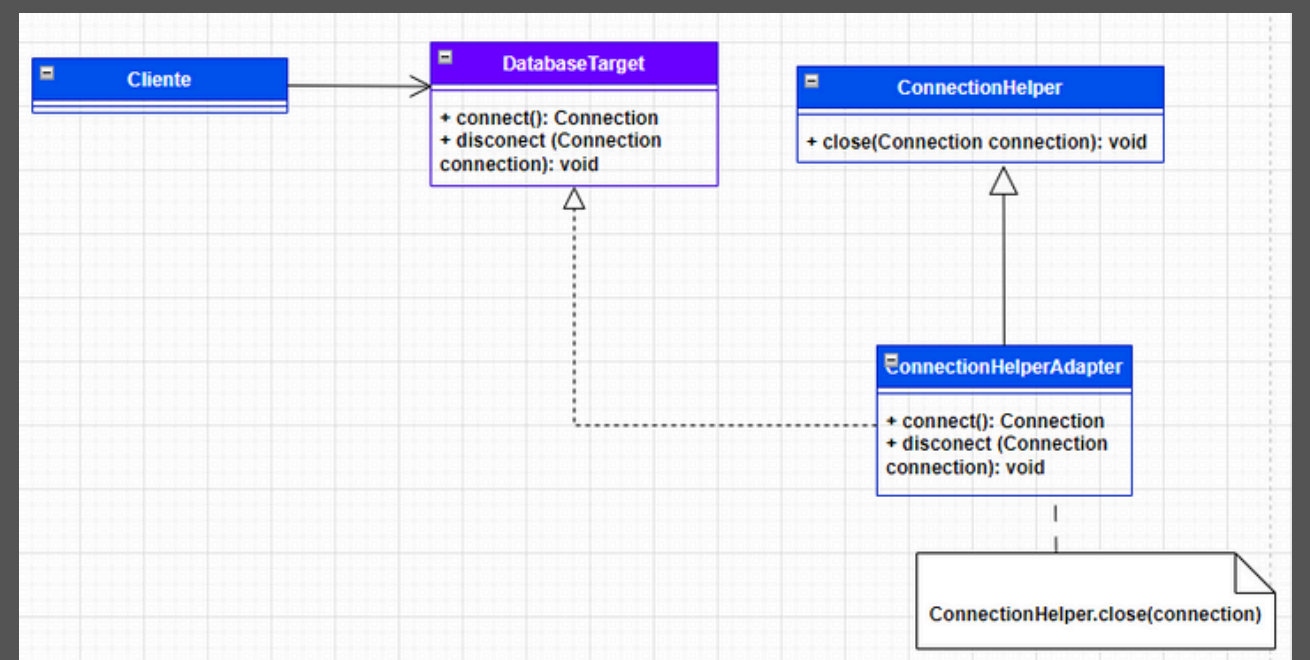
Cliente

DatabaseTarget

+ connect(): Connection
+ disconect (Connection connection): void

ConnectionHelper

+ close(Connection connection): void

ConnectionHelperAdapter

+ connect(): Connection
+ disconect (Connection connection): void

ConnectionHelper.close(connection)